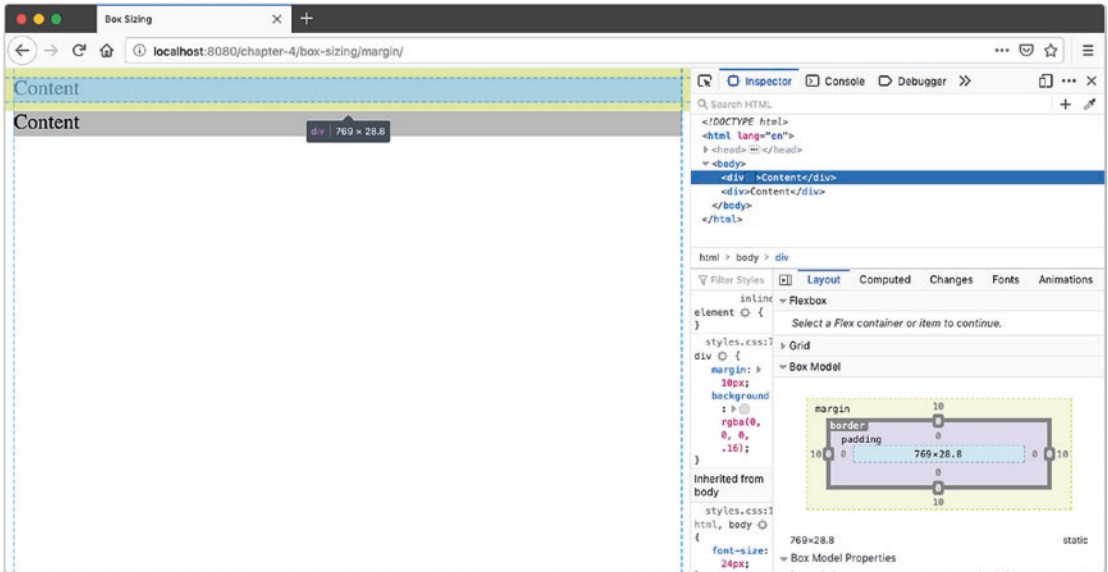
Box Sizing

localhost:8080/chapter-4/box-sizing/margin/

Content

Content

div | 769 × 28.8

Inspector Console Debugger »

Search HTML

<!DOCTYPE html>
<html lang="en">
<head> ••• </head>
<body>
<div>Content</div>
<div>Content</div>
</body>
</html>

html > body > div

Filter Styles

inline
element {
}

styles.css:7
div {
margin: 10px;
background: rgba(0, 0, 0, .16);
}

Inherited from body

styles.css:1
html, body {
font-size: 24px;

Layout Computed Changes Fonts Animations

Flexbox

Select a Flex container or item to continue.

Grid

Box Model

margin 10
border 0
padding 0
10 0 0 769×28.8 0 0 10
0
0
10

769×28.8 static

Box Model Properties